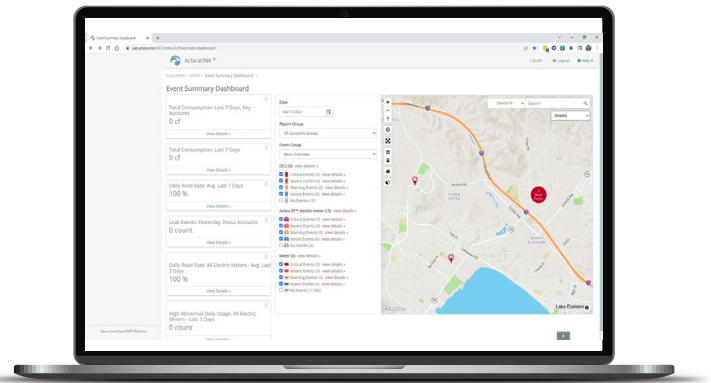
Event Summary Dashboard

AclaraONE

AclaraONE / HOME / Event Summary Dashboard

Event Summary Dashboard

Total Consumption: Last 7 Days, Key Accounts
0 cf
View Details »

Total Consumption: Last 7 Days
0 cf
View Details »

Daily Read Rate: Avg. Last 7 Days
100 %
View Details »

Leak Events: Yesterday, Focus Accounts
0 count
View Details »

Daily Read Rate: All Electric Meters - Avg. Last 3 Days
100 %
View Details »

High Abnormal Daily Usage: All Electric Meters - Last 5 Days
0 count
View Details »

Date

Report Group
All Accounts Group

Event Group
Basic Overview

DCU (8) view details »
Critical Events (0) view details »
Severe Events (0) view details »
Warning Events (0) view details »
Notice Events (0) view details »
No Events (10)

Aclara RF™ electric meter (13) view details »
Critical Events (7) view details »
Severe Events (0) view details »
Warning Events (0) view details »
Notice Events (0) view details »
No Events (0)

Water (0) view details »
Critical Events (0) view details »
Severe Events (0) view details »
Warning Events (0) view details »
Notice Events (0) view details »
No Events (1,700)

Search

Details

Lake Elsinore